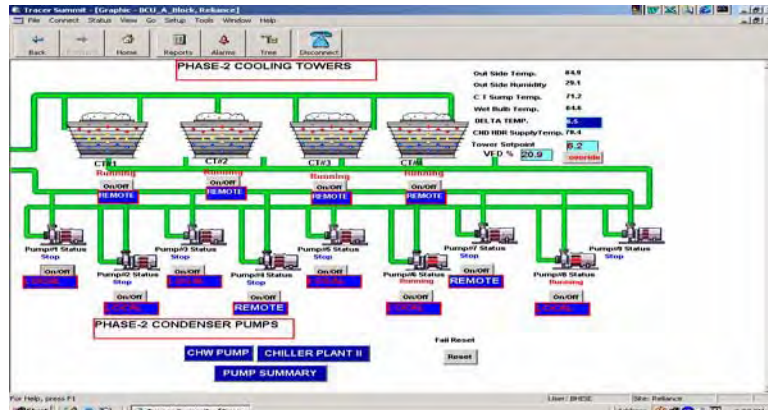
Tracer Summit - [Graphic - BCU_A_Block, Reliance]

File Connect Status View Go Setup Tools Window Help

Back Forward Home Reports Alarms Tree Disconnect

PHASE-2 COOLING TOWERS

| | |
|---|---|
| Out Side Temp. | 84.9 |
| Out Side Humidity | 29.1 |
| C T Sump Temp. | 71.2 |
| Wet Bulb Temp. | 64.6 |
| DELTA TEMP. | 6.5 |
| CHD HDR SupplyTemp. | 78.4 |
| Tower Setpoint | 8.2 |

VFD % 20.9

override

CT#1 Running On/Off REMOTE

CT#2 Running On/Off REMOTE

CT#3 Running On/Off REMOTE

CT#4 Running On/Off REMOTE

Pump#1 Status Stop On/Off LOCAL

Pump#2 Status Stop On/Off LOCAL

Pump#3 Status Stop On/Off LOCAL

Pump#4 Status Stop On/Off REMOTE

Pump#5 Status Stop On/Off LOCAL

Pump#6 Status Running On/Off LOCAL

Pump#7 Status Stop On/Off REMOTE

Pump#8 Status Running On/Off LOCAL

Pump#9 Status Stop

PHASE-2 CONDENSER PUMPS

Fail Reset

Reset

CHW PUMP

CHILLER PLANT II

PUMP SUMMARY

For Help, press F1

User: BHESE

Site: Reliance